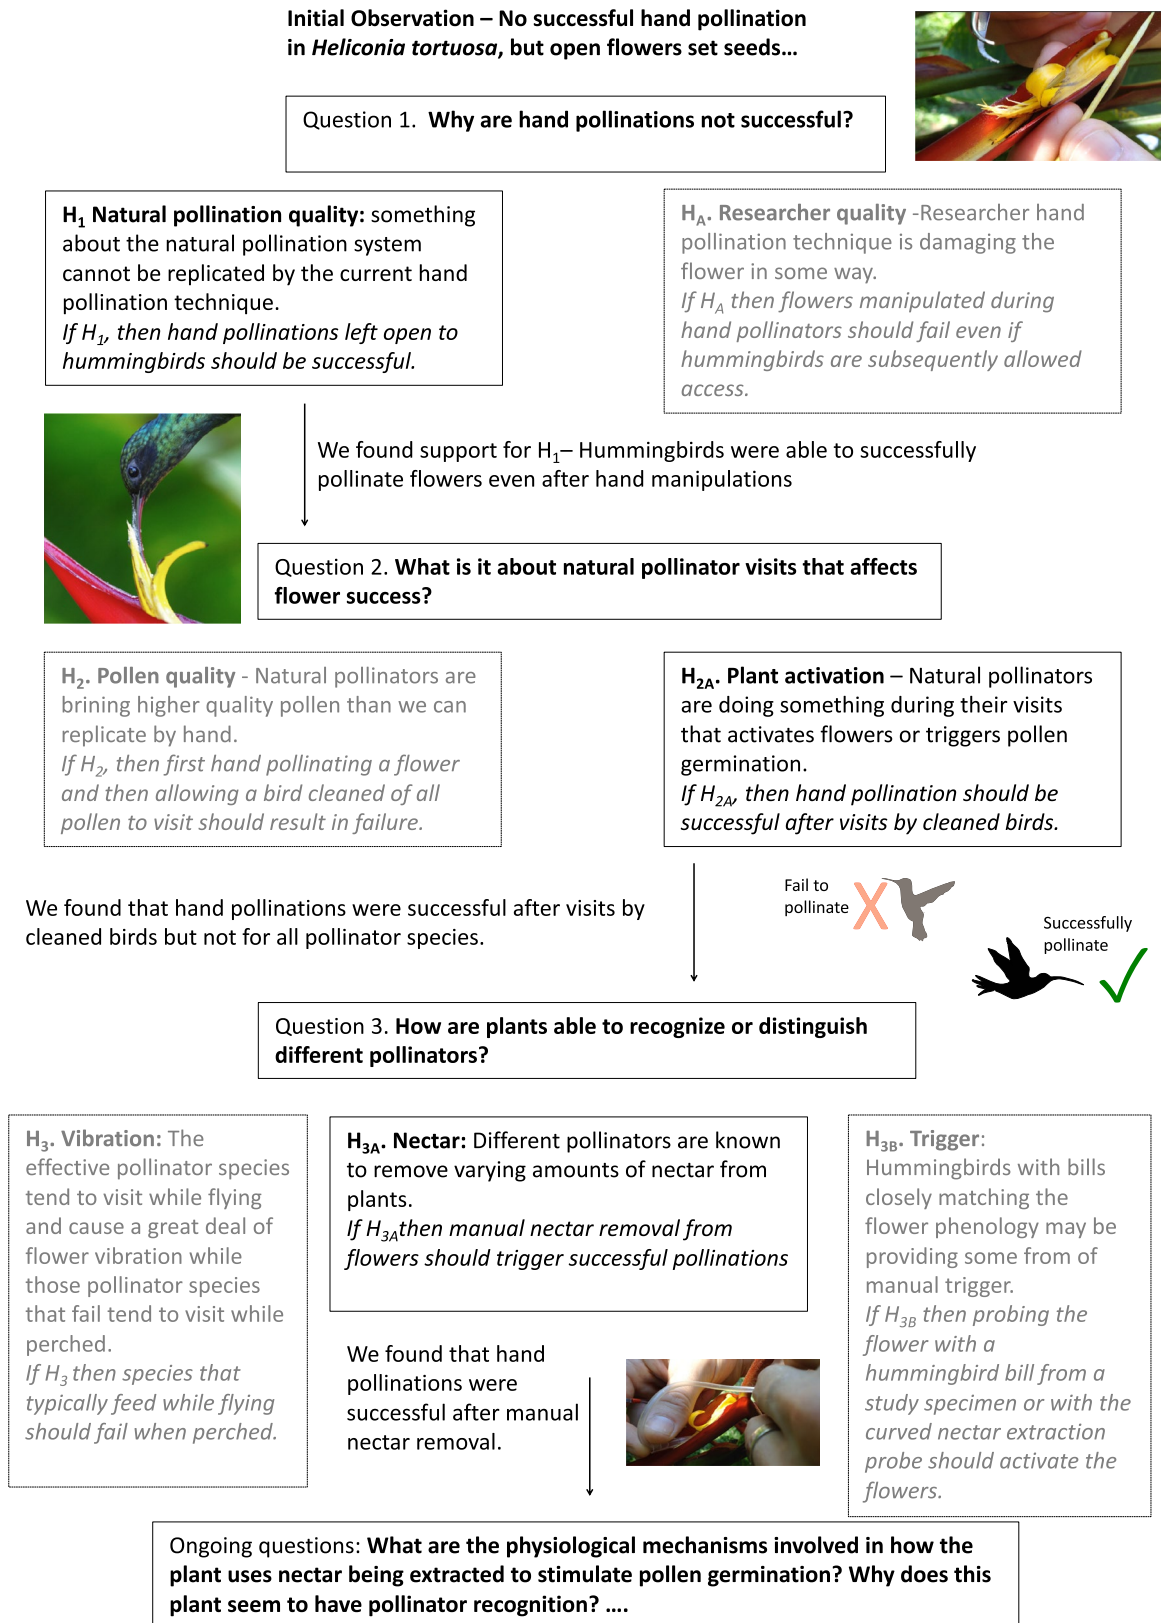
Initial Observation – No successful hand pollination in *Heliconia tortuosa*, but open flowers set seeds…

Question 1. Why are hand pollinations not successful?

$H_1$ Natural pollination quality: something about the natural pollination system cannot be replicated by the current hand pollination technique.
If $H_1$, then hand pollinations left open to hummingbirds should be successful.

$H_A$. Researcher quality -Researcher hand pollination technique is damaging the flower in some way.
If $H_A$ then flowers manipulated during hand pollinators should fail even if hummingbirds are subsequently allowed access.

We found support for $H_1$– Hummingbirds were able to successfully pollinate flowers even after hand manipulations

Question 2. What is it about natural pollinator visits that affects flower success?

$H_2$. Pollen quality - Natural pollinators are brining higher quality pollen than we can replicate by hand.
If $H_2$, then first hand pollinating a flower and then allowing a bird cleaned of all pollen to visit should result in failure.

$H_{2A}$. Plant activation – Natural pollinators are doing something during their visits that activates flowers or triggers pollen germination.
If $H_{2A}$, then hand pollination should be successful after visits by cleaned birds.

We found that hand pollinations were successful after visits by cleaned birds but not for all pollinator species.

Fail to pollinate

Successfully pollinate

Question 3. How are plants able to recognize or distinguish different pollinators?

$H_3$. Vibration: The effective pollinator species tend to visit while flying and cause a great deal of flower vibration while those pollinator species that fail tend to visit while perched.
If $H_3$ then species that typically feed while flying should fail when perched.

$H_{3A}$. Nectar: Different pollinators are known to remove varying amounts of nectar from plants.
If $H_{3A}$then manual nectar removal from flowers should trigger successful pollinations

We found that hand pollinations were successful after manual nectar removal.

$H_{3B}$. Trigger: Hummingbirds with bills closely matching the flower phenology may be providing some from of manual trigger.
If $H_{3B}$ then probing the flower with a hummingbird bill from a study specimen or with the curved nectar extraction probe should activate the flowers.

Ongoing questions: What are the physiological mechanisms involved in how the plant uses nectar being extracted to stimulate pollen germination? Why does this plant seem to have pollinator recognition? ….